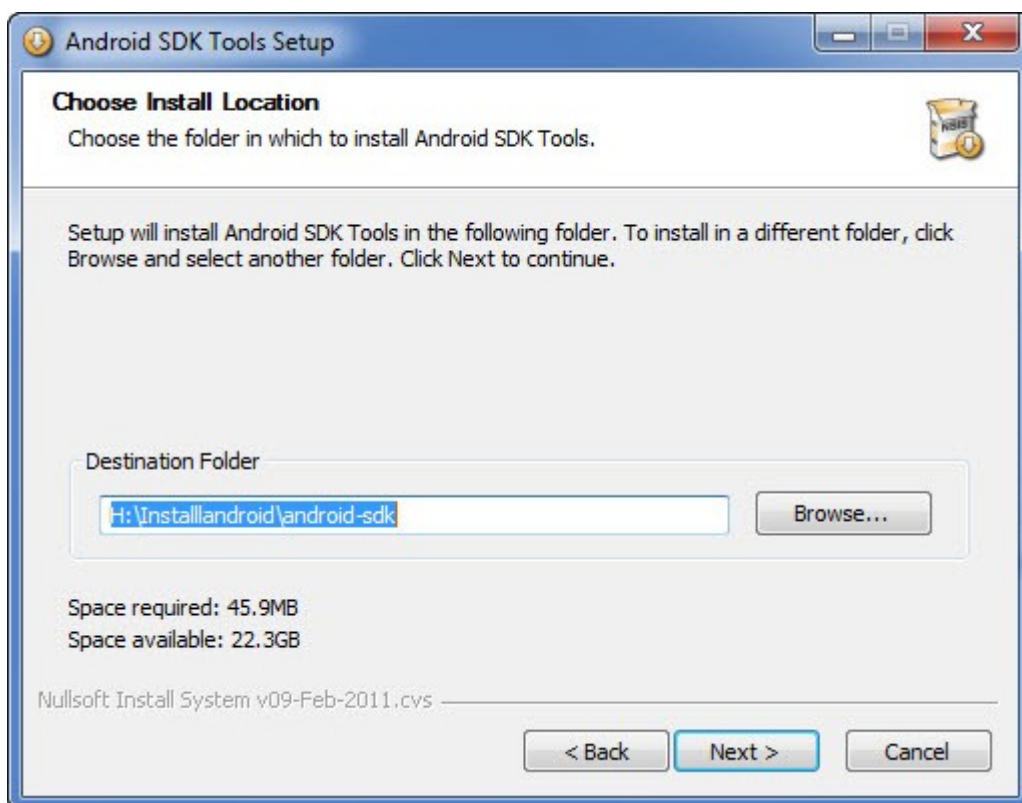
Android SDK Tools Setup

Choose Install Location
Choose the folder in which to install Android SDK Tools.

NSIS

Setup will install Android SDK Tools in the following folder. To install in a different folder, click Browse and select another folder. Click Next to continue.

Destination Folder

H:\Installandroid\android-sdk

Browse...

Space required: 45.9MB
Space available: 22.3GB

Nullsoft Install System v09-Feb-2011.cvs

< Back
Next >
Cancel